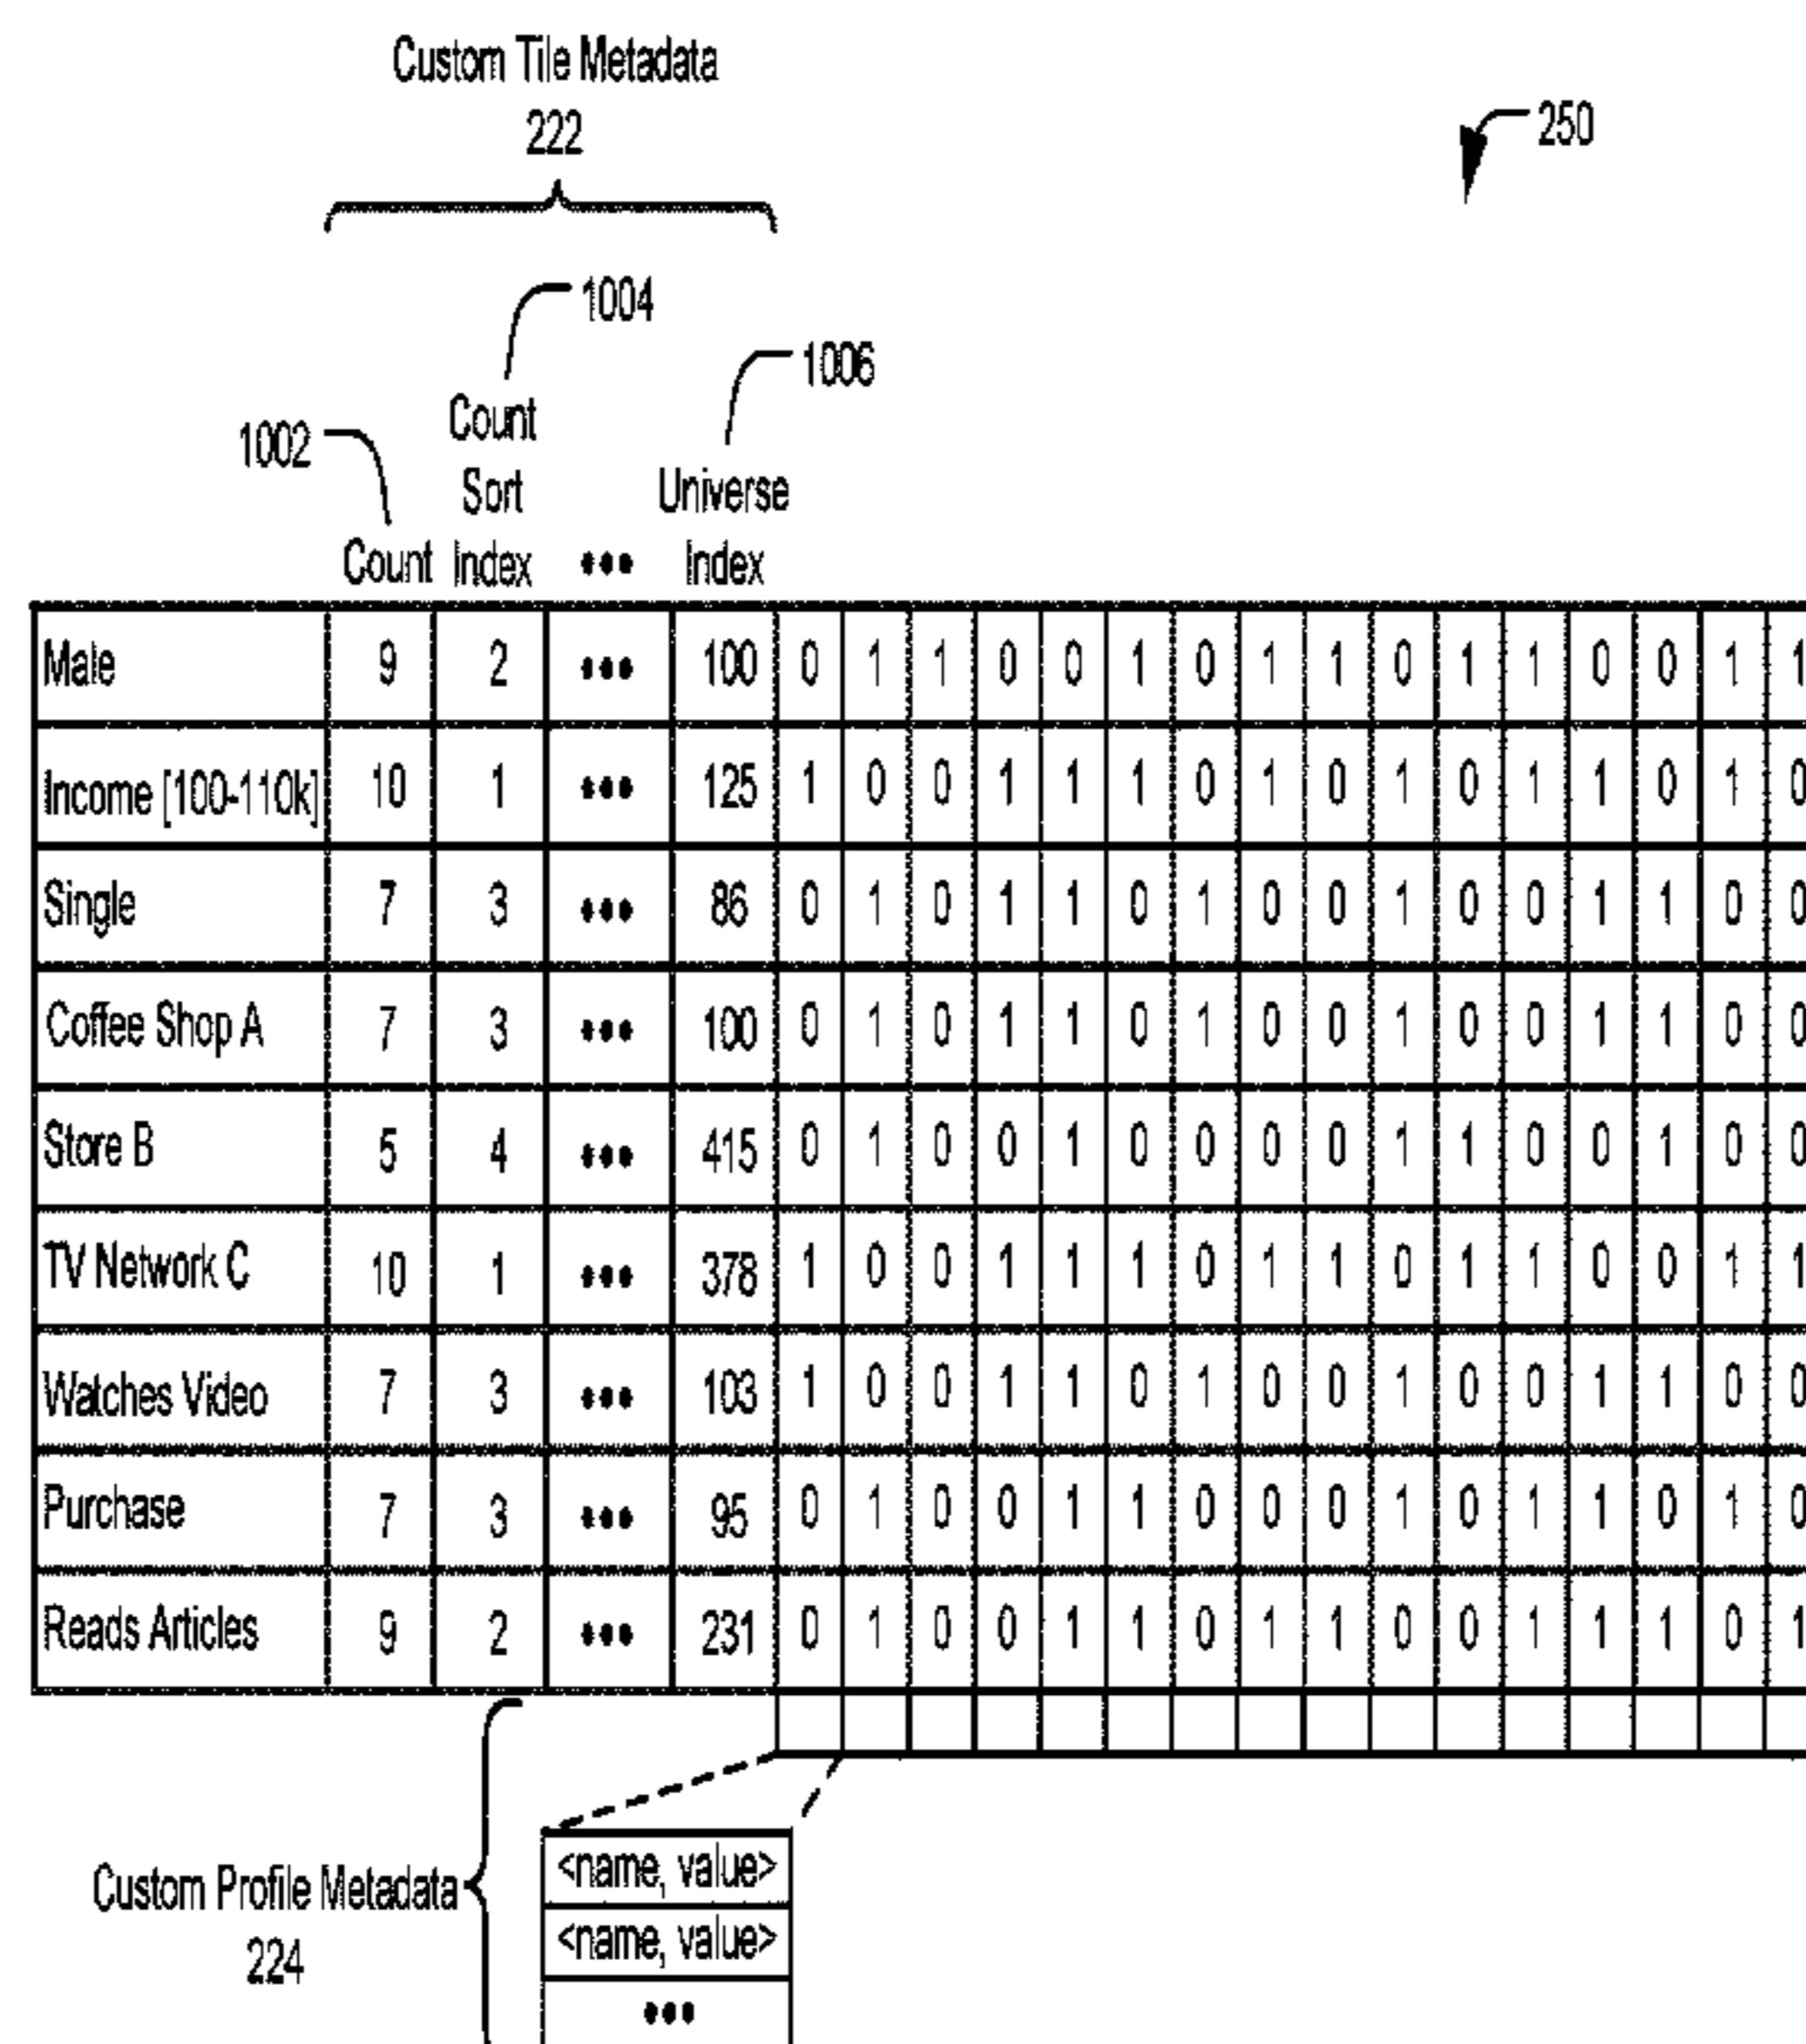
Custom Tile Metadata
222

250

1004

1006

1002

| | Count | Count Sort Index | ••• | Universe Index | | | | | | | | | | | | | | | | |
|---|---|---|---|---|---|---|---|---|---|---|---|---|---|---|---|---|---|---|---|---|
| Male | 9 | 2 | ••• | 100 | 0 | 1 | 1 | 0 | 0 | 1 | 0 | 1 | 1 | 0 | 1 | 1 | 0 | 0 | 1 | 1 |
| Income [100-110k] | 10 | 1 | ••• | 125 | 1 | 0 | 0 | 1 | 1 | 1 | 0 | 1 | 0 | 1 | 0 | 1 | 1 | 0 | 1 | 0 |
| Single | 7 | 3 | ••• | 86 | 0 | 1 | 0 | 1 | 1 | 0 | 1 | 0 | 0 | 1 | 0 | 0 | 1 | 1 | 0 | 0 |
| Coffee Shop A | 7 | 3 | ••• | 100 | 0 | 1 | 0 | 1 | 1 | 0 | 1 | 0 | 0 | 1 | 0 | 0 | 1 | 1 | 0 | 0 |
| Store B | 5 | 4 | ••• | 415 | 0 | 1 | 0 | 0 | 1 | 0 | 0 | 0 | 0 | 1 | 1 | 0 | 0 | 1 | 0 | 0 |
| TV Network C | 10 | 1 | ••• | 378 | 1 | 0 | 0 | 1 | 1 | 1 | 0 | 1 | 1 | 0 | 1 | 1 | 0 | 0 | 1 | 1 |
| Watches Video | 7 | 3 | ••• | 103 | 1 | 0 | 0 | 1 | 1 | 0 | 1 | 0 | 0 | 1 | 0 | 0 | 1 | 1 | 0 | 0 |
| Purchase | 7 | 3 | ••• | 95 | 0 | 1 | 0 | 0 | 1 | 1 | 0 | 0 | 0 | 1 | 0 | 1 | 1 | 0 | 1 | 0 |
| Reads Articles | 9 | 2 | ••• | 231 | 0 | 1 | 0 | 0 | 1 | 1 | 0 | 1 | 1 | 0 | 0 | 1 | 1 | 1 | 0 | 1 |

Custom Profile Metadata
224

<name, value>
<name, value>
•••